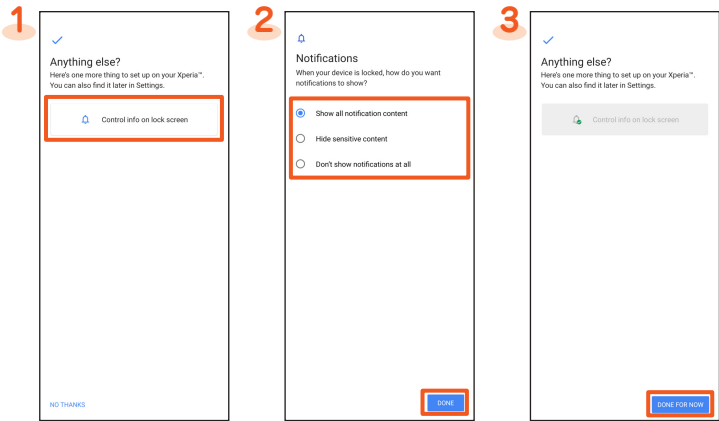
1

Anything else?
Here's one more thing to set up on your Xperia™. You can also find it later in Settings.

Control info on lock screen

NO THANKS

2

Notifications
When your device is locked, how do you want notifications to show?

Show all notification content

Hide sensitive content

Don't show notifications at all

DONE

3

Anything else?
Here's one more thing to set up on your Xperia™. You can also find it later in Settings.

Control info on lock screen

DONE FOR NOW